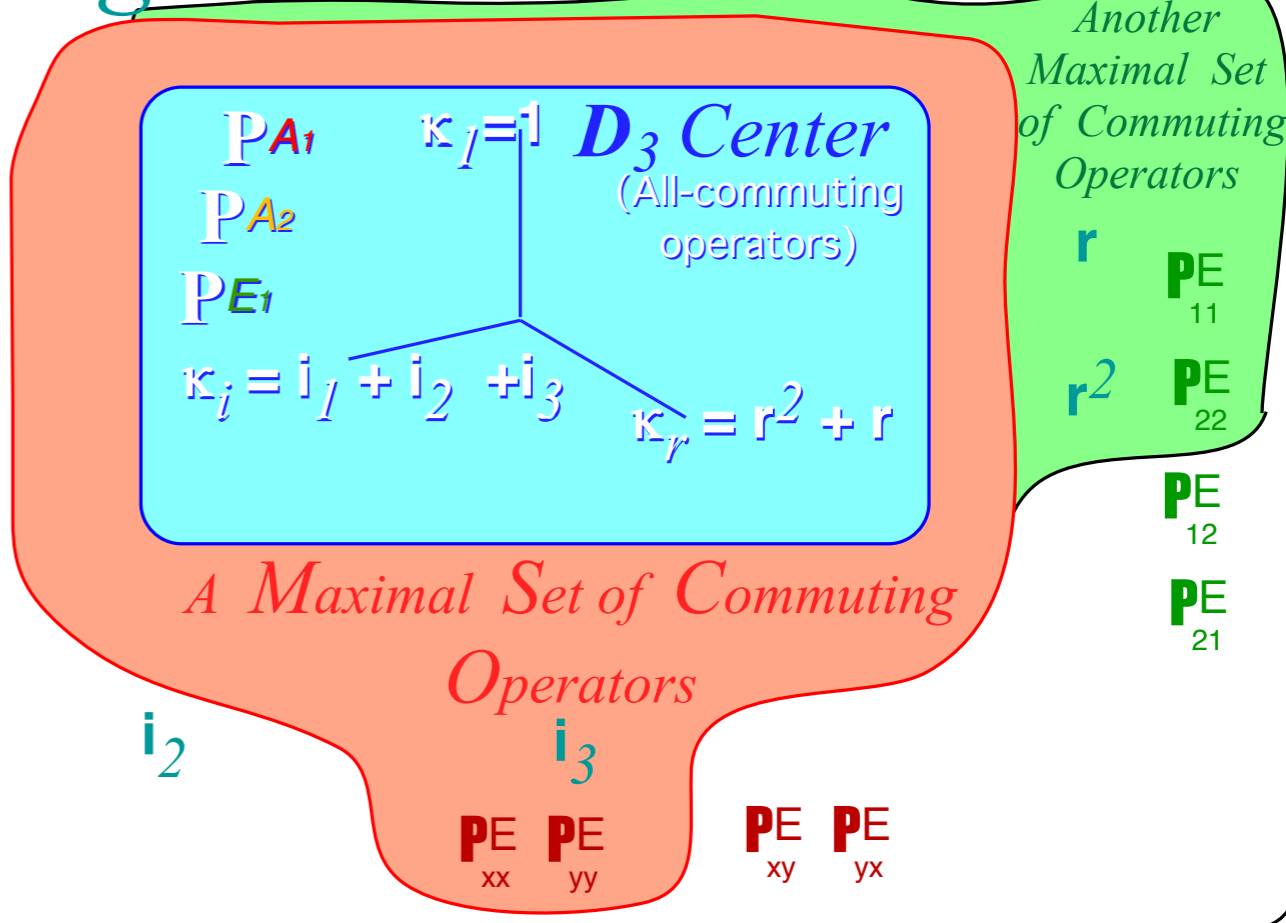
Another Maximal Set of Commuting Operators

$P^{A_1}$ $\kappa_1 = 1$ $D_3$ Center

(All-commuting operators)

$P^{A_2}$

$P^{E_1}$

$\kappa_i = i_1 + i_2 + i_3$

$\kappa_r = r^2 + r$

r $P^E_{11}$

$r^2$ $P^E_{22}$

$P^E_{12}$

$P^E_{21}$

A Maximal Set of Commuting Operators

$i_2$

$i_3$

$P^E_{xx}$ $P^E_{yy}$

$P^E_{xy}$ $P^E_{yx}$